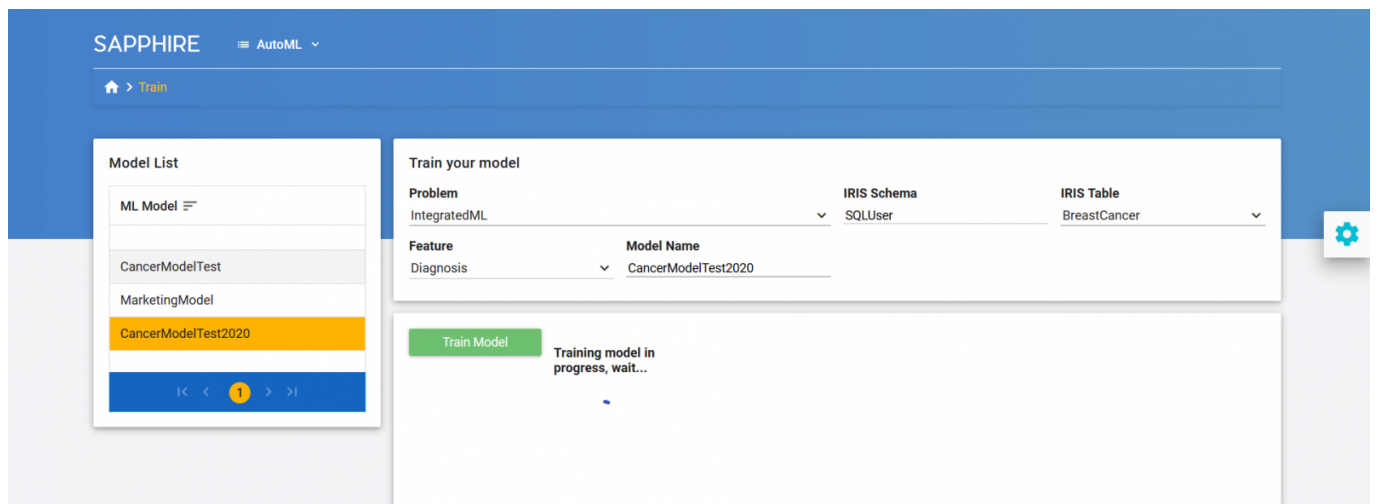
SAPPHIRE AutoML

Train

Model List

ML Model

CancerModelTest

MarketingModel

CancerModelTest2020

1

Train your model

Problem
IntegratedML

IRIS Schema
SQLUser

IRIS Table
BreastCancer

Feature
Diagnosis

Model Name
CancerModelTest2020

Train Model

Training model in progress, wait...